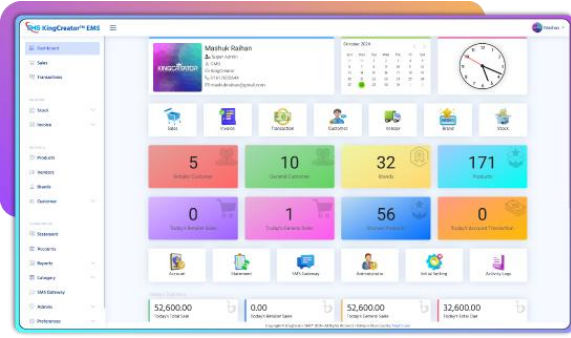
KingCreator™ EMS

Mashuk

Dashboard
Sales
Transactions
Stock
Vendor
Products
Vendors
Brands
Customer
Statement
Accounts
Reports
Category
SMS Gateway
Admins
Preference

Mashuk Raihan
Super Admin
EMS
KingCreator
01XXXXXXXXX
mashukraihan@gmail.com

October 2024

Sales
Invoice
Transaction
Customer
Vendor
Brand
Stock

5
Retailer Customer

10
General Customer

32
Brands

171
Products

0
Today's Retailer Sales

1
Today's General Sales

56
Vendor Products

0
Today's Account Transaction

Account
Statement
SMS Gateway
Administrator
Set up Setting
Activity Logs

52,600.00
Today's Total Sale

0.00
Today's Retailer Sales

52,600.00
Today's General Sales

32,600.00
Today's Total Due

Copyright © KingCreator EMS